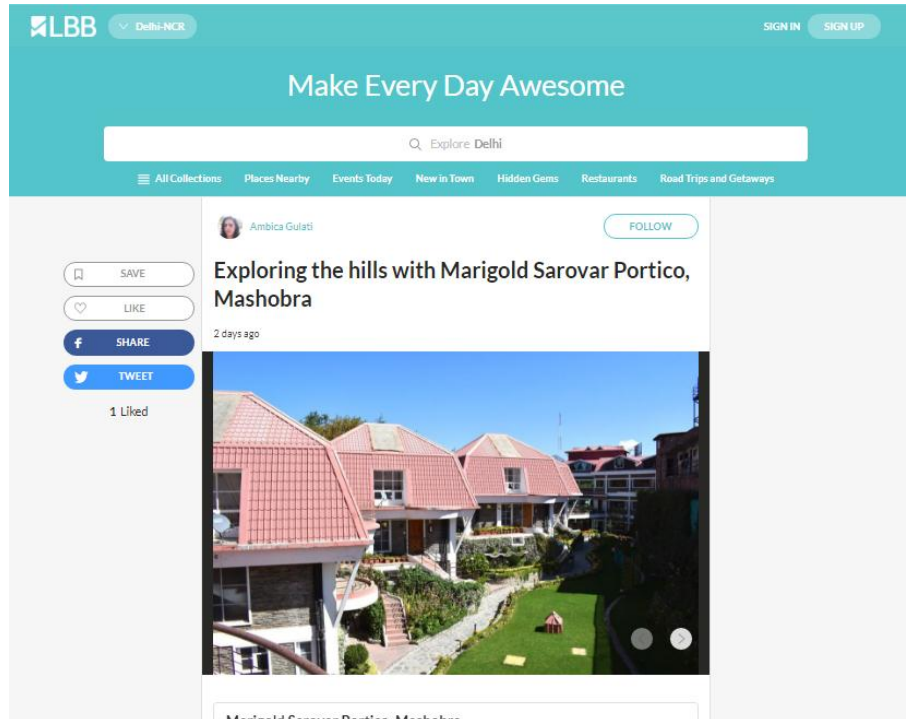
LBB Delhi-NCR

SIGN IN SIGN UP

Make Every Day Awesome

Explore Delhi

All Collections Places Nearby Events Today New in Town Hidden Gems Restaurants Road Trips and Getaways

Ambica Gulati

FOLLOW

SAVE

LIKE

SHARE

TWEET

1 Liked

Exploring the hills with Marigold Sarovar Portico, Mashobra

2 days ago

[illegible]